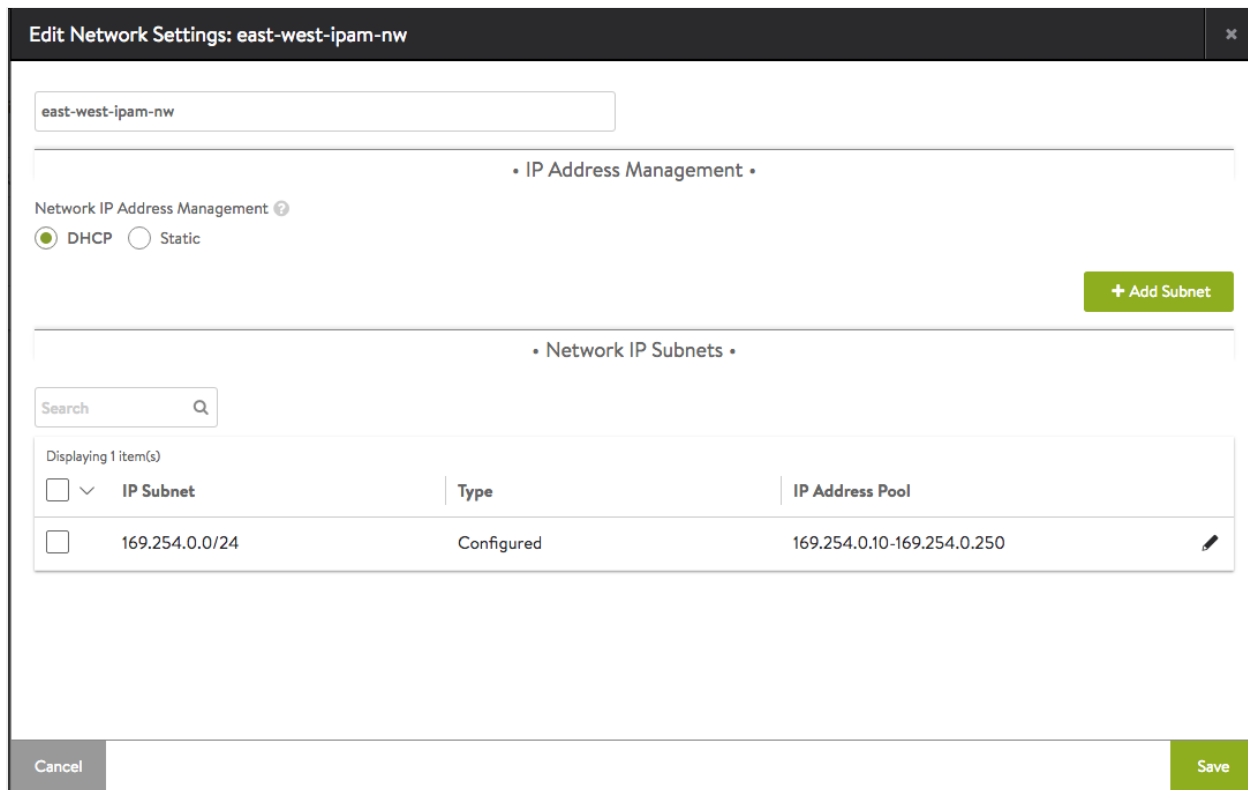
Edit Network Settings: east-west-ipam-nw

×

east-west-ipam-nw

• IP Address Management •

Network IP Address Management

DHCP Static

+ Add Subnet

• Network IP Subnets •

Search

Displaying 1 item(s)

| IP Subnet | Type | IP Address Pool |
|---|---|---|
| 169.254.0.0/24 | Configured | 169.254.0.10-169.254.0.250 |

Cancel

Save